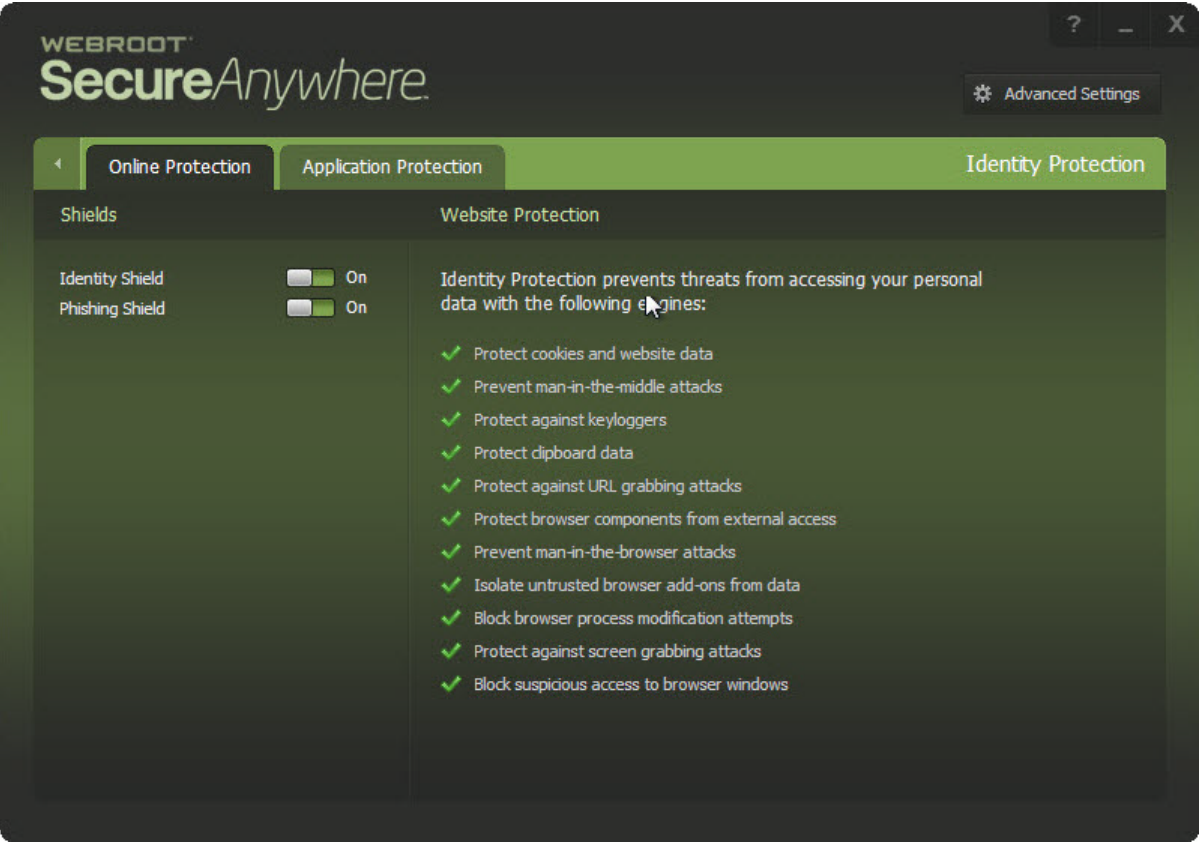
WEBROOT
SecureAnywhere.

?
_
X

Advanced Settings

Online Protection
Application Protection
Identity Protection

Shields
Website Protection

Identity Shield On
Phishing Shield On

Identity Protection prevents threats from accessing your personal data with the following engines:

Protect cookies and website data
Prevent man-in-the-middle attacks
Protect against keyloggers
Protect clipboard data
Protect against URL grabbing attacks
Protect browser components from external access
Prevent man-in-the-browser attacks
Isolate untrusted browser add-ons from data
Block browser process modification attempts
Protect against screen grabbing attacks
Block suspicious access to browser windows